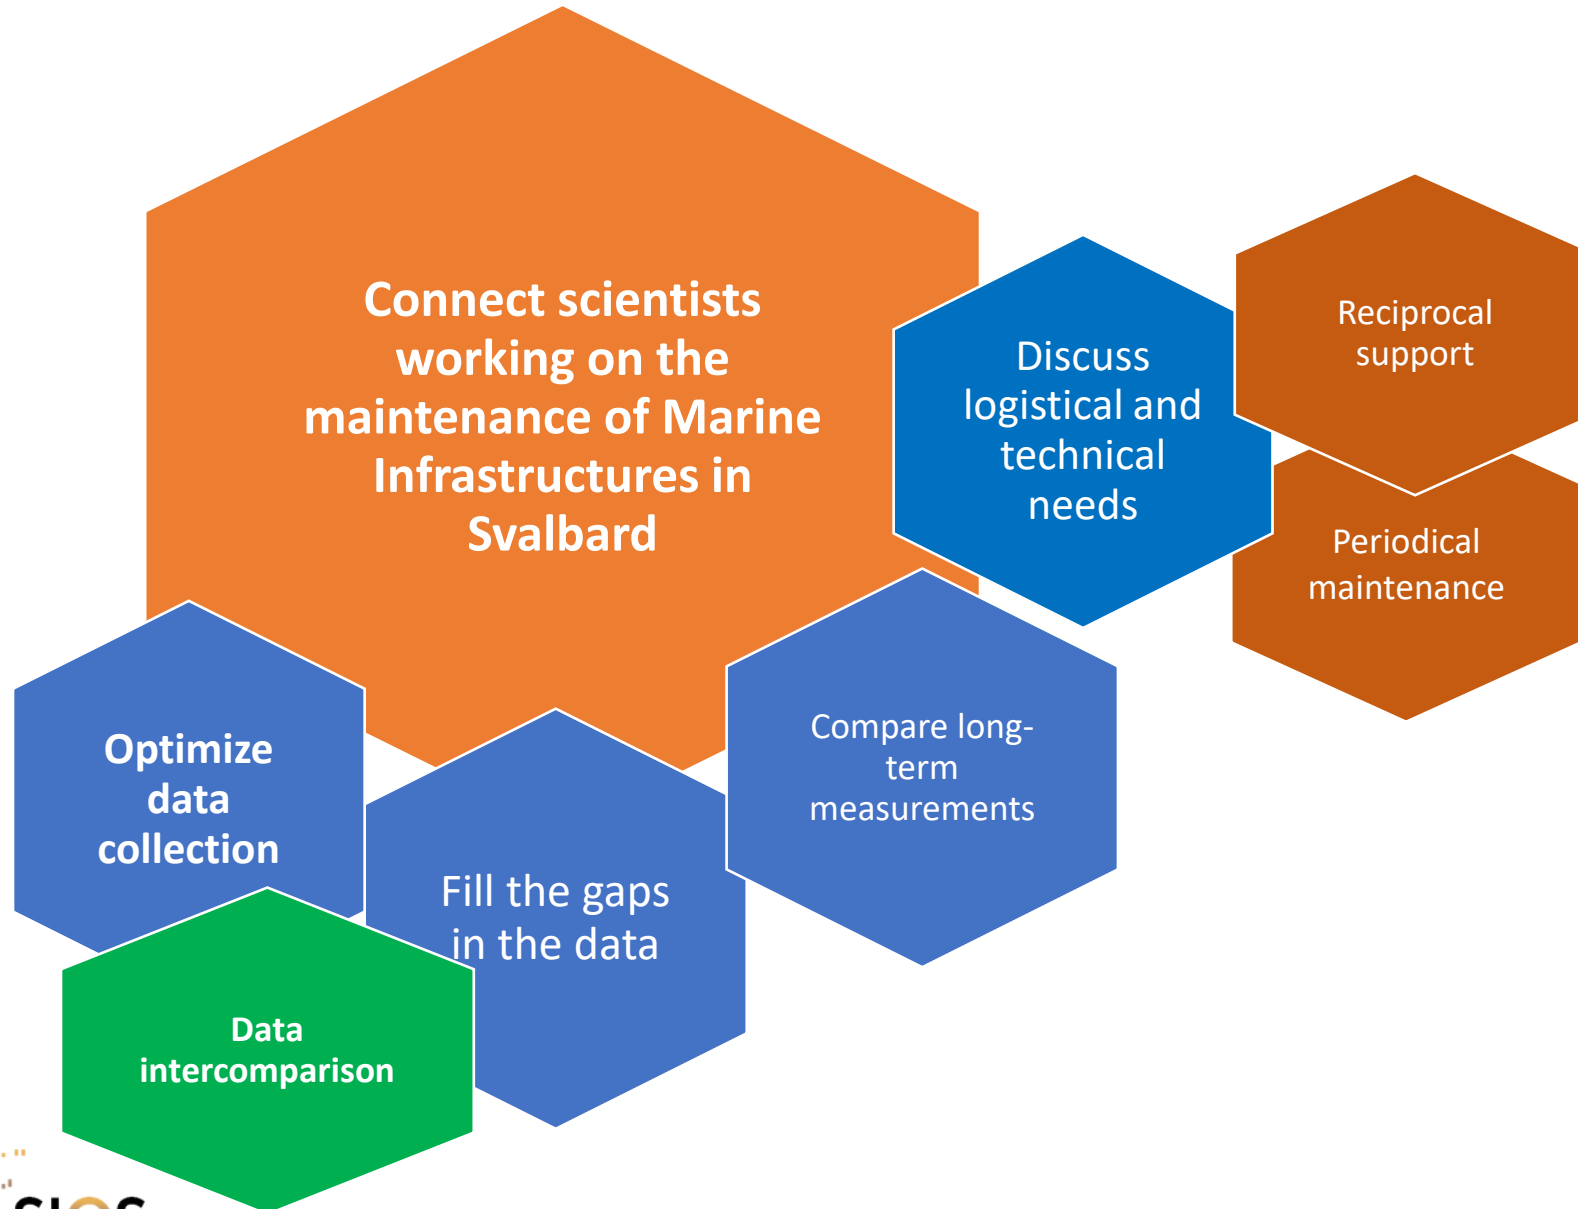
Connect scientists working on the maintenance of Marine Infrastructures in Svalbard

Discuss logistical and technical needs

Reciprocal support

Periodical maintenance

Compare long-term measurements

Optimize data collection

Fill the gaps in the data

Data intercomparison

SIOS